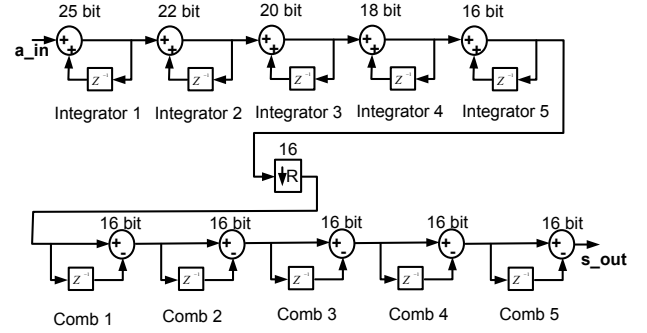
25 bit
22 bit
20 bit
18 bit
16 bit
a_in
+
+
$Z^{-1}$
+
+
$Z^{-1}$
+
+
$Z^{-1}$
+
+
$Z^{-1}$
+
+
$Z^{-1}$
Integrator 1
Integrator 2
Integrator 3
Integrator 4
Integrator 5
16
R
16 bit
16 bit
16 bit
16 bit
16 bit
+
-
$Z^{-1}$
+
-
$Z^{-1}$
+
-
$Z^{-1}$
+
-
$Z^{-1}$
+
-
$Z^{-1}$
s_out
Comb 1
Comb 2
Comb 3
Comb 4
Comb 5